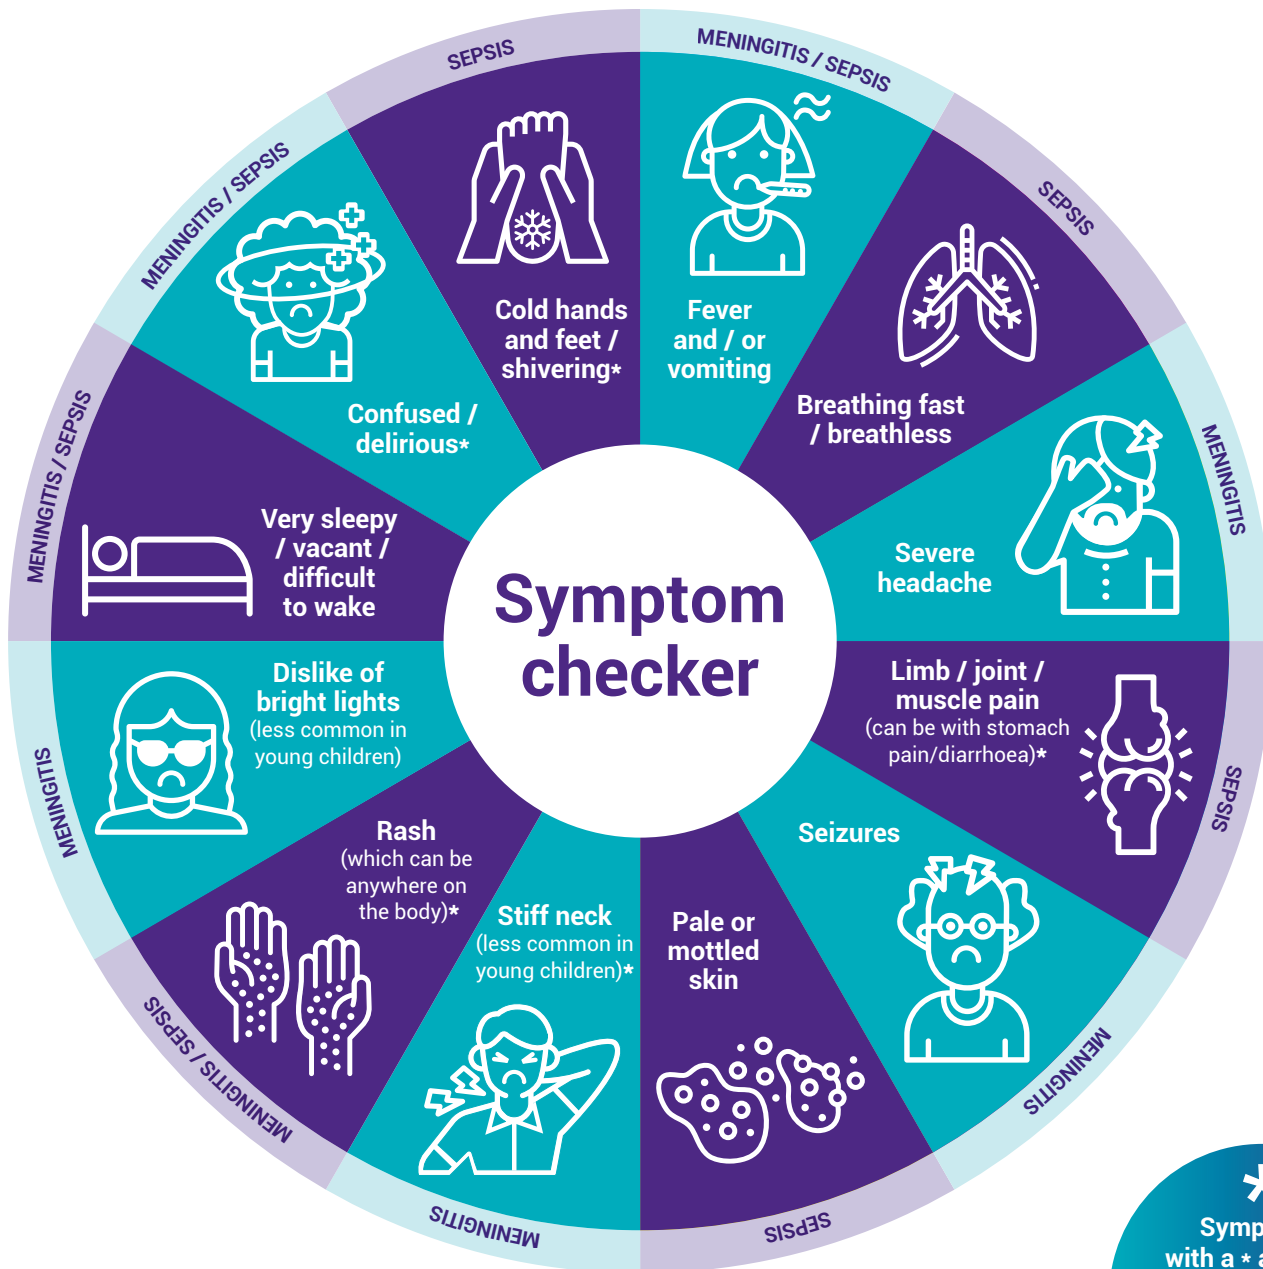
Symptom checker

MENINGITIS / SEPSIS
Fever and / or vomiting

SEPSIS
Breathing fast / breathless

MENINGITIS
Severe headache

SEPSIS
Limb / joint / muscle pain (can be with stomach pain/diarrhoea)*

MENINGITIS
Seizures

SEPSIS
Pale or mottled skin

MENINGITIS
Stiff neck (less common in young children)*

MENINGITIS / SEPSIS
Rash (which can be anywhere on the body)*

MENINGITIS
Dislike of bright lights (less common in young children)

MENINGITIS / SEPSIS
Very sleepy / vacant / difficult to wake

MENINGITIS / SEPSIS
Confused / delirious*

SEPSIS
Cold hands and feet / shivering*

*
Symp
with a * a